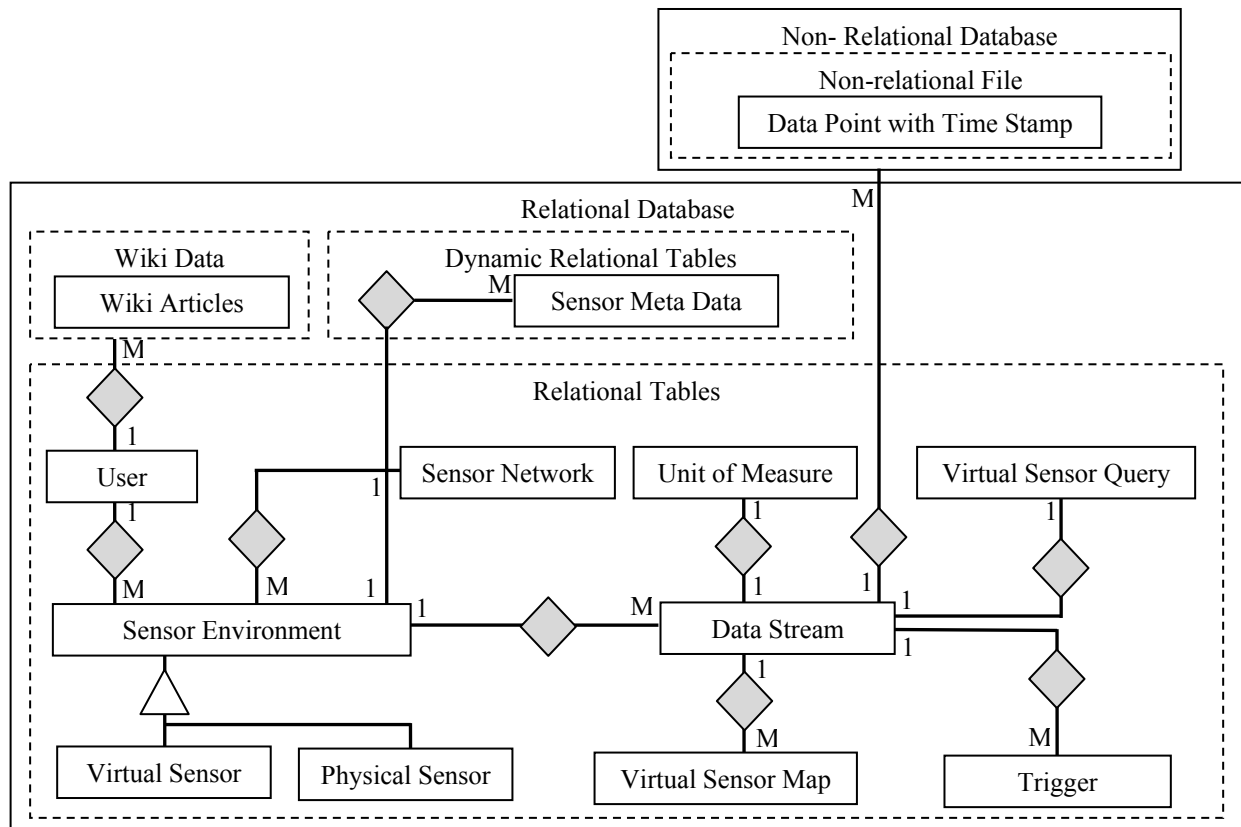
Non- Relational Database

Non-relational File

Data Point with Time Stamp

M

Relational Database

Wiki Data

Wiki Articles

Dynamic Relational Tables

M

Sensor Meta Data

M

Relational Tables

1

User

1

Sensor Network

1

Unit of Measure

Virtual Sensor Query

1

1

M

M

1

1

1

1

Sensor Environment

1

M

Data Stream

1

1

Virtual Sensor

Physical Sensor

M

Virtual Sensor Map

M

Trigger